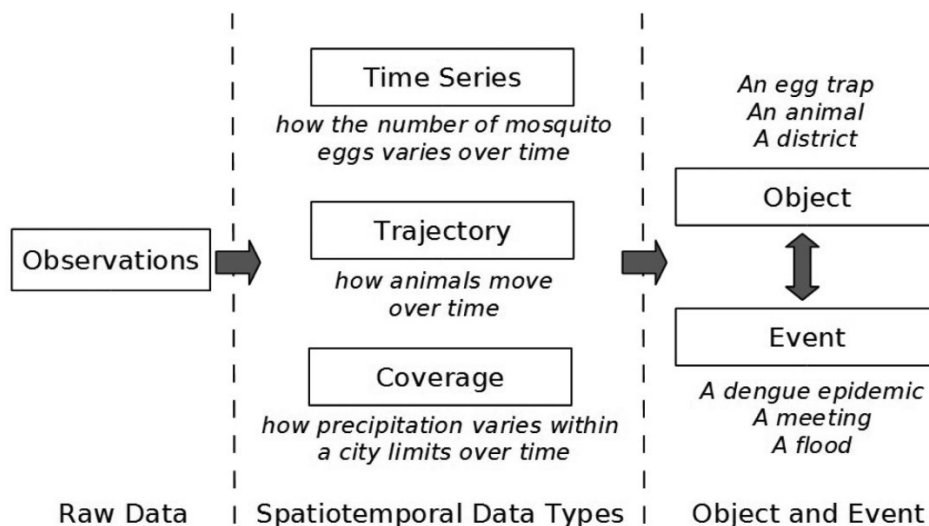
Observations

Time Series

how the number of mosquito eggs varies over time

Trajectory

how animals move over time

Coverage

how precipitation varies within a city limits over time

An egg trap
An animal
A district

Object

Event

A dengue epidemic
A meeting
A flood

Raw Data

Spatiotemporal Data Types

Object and Event